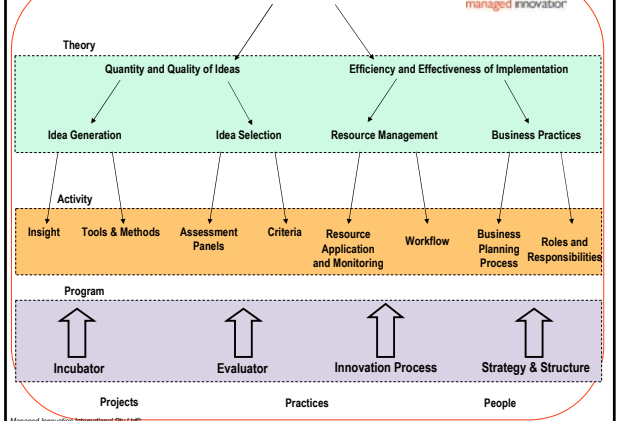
managed innovation

Theory

Quantity and Quality of Ideas

Efficiency and Effectiveness of Implementation

Idea Generation

Idea Selection

Resource Management

Business Practices

Activity

Insight

Tools & Methods

Assessment Panels

Criteria

Resource Application and Monitoring

Workflow

Business Planning Process

Roles and Responsibilities

Program

Incubator

Evaluator

Innovation Process

Strategy & Structure

Projects

Practices

People

Managed Innovation International Pty Ltd©